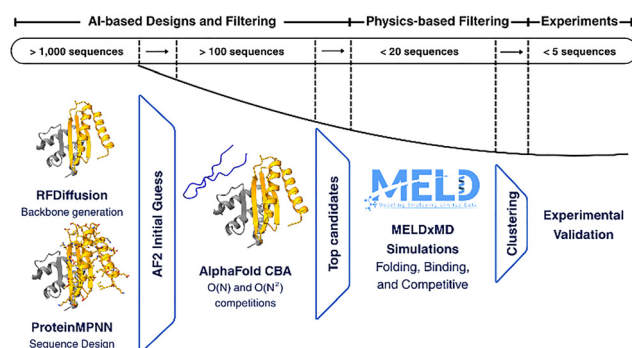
AI-based Designs and Filtering
Physics-based Filtering
Experiments

> 1,000 sequences
> 100 sequences
< 20 sequences
< 5 sequences

RFDiffusion
Backbone generation

ProteinMPNN
Sequence Design

AF2 Initial Guess

AlphaFold CBA
O(N) and O(N$^2$) competitions

Top candidates

MELD
Modeling Employing Limited Data

MELDxMD Simulations
Folding, Binding, and Competitive

Clustering

Experimental Validation